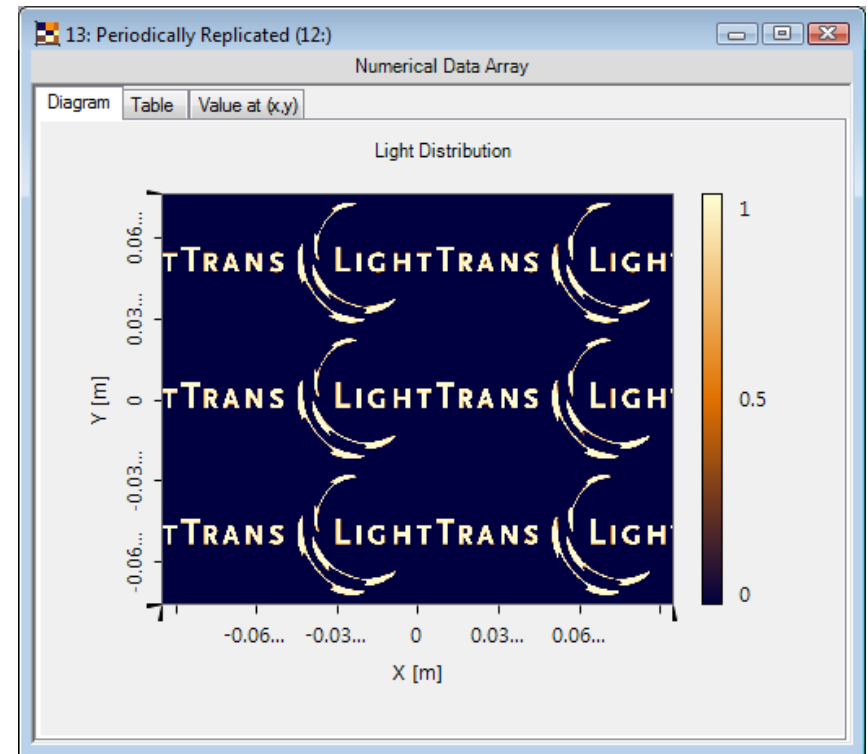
13: Periodically Replicated (12:)

Numerical Data Array

Diagram | Table | Value at (x,y)

Light Distribution

TTRANS LIGHTTRANS LIGHT
TTRANS LIGHTTRANS LIGHT
TTRANS LIGHTTRANS LIGHT

0.06...
0.03...
0
-0.03...
-0.06...

Y [m]

-0.06... -0.03... 0 0.03... 0.06...

X [m]

1
0.5
0